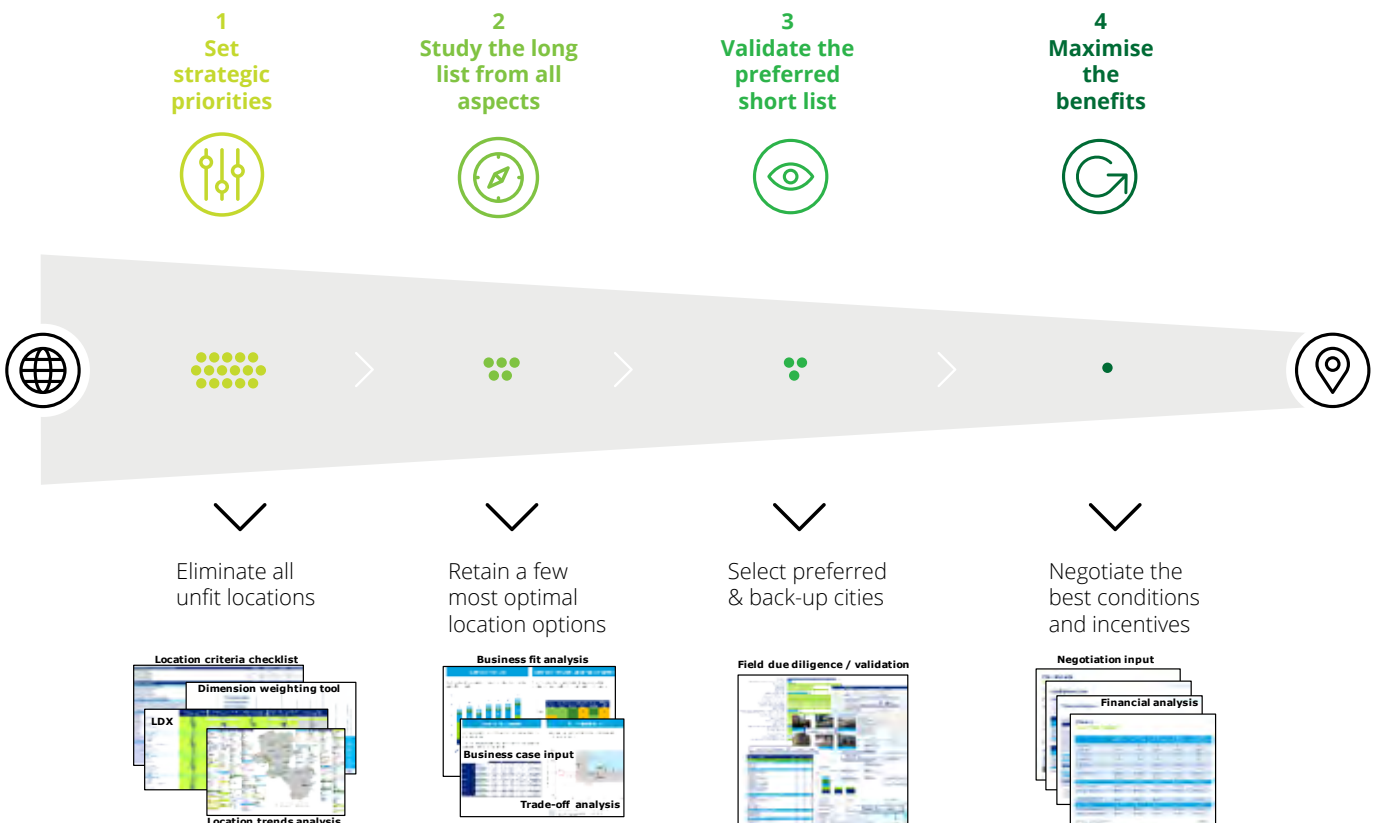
1
Set strategic priorities

2
Study the long list from all aspects

3
Validate the preferred short list

4
Maximise the benefits

Eliminate all unfit locations

Retain a few most optimal location options

Select preferred & back-up cities

Negotiate the best conditions and incentives

Location criteria checklist
Dimension weighting tool
LDX
Location trends analysis

Business fit analysis
Business case input
Trade-off analysis

Field due diligence / validation

Negotiation input
Financial analysis